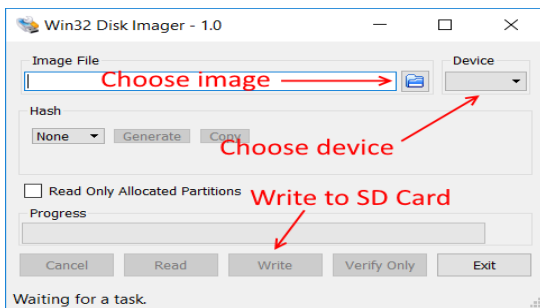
Win32 Disk Imager - 1.0

Image File

Choose image

Device

Hash

None

Generate

Copy

Choose device

Read Only Allocated Partitions

Write to SD Card

Progress

Cancel

Read

Write

Verify Only

Exit

Waiting for a task.